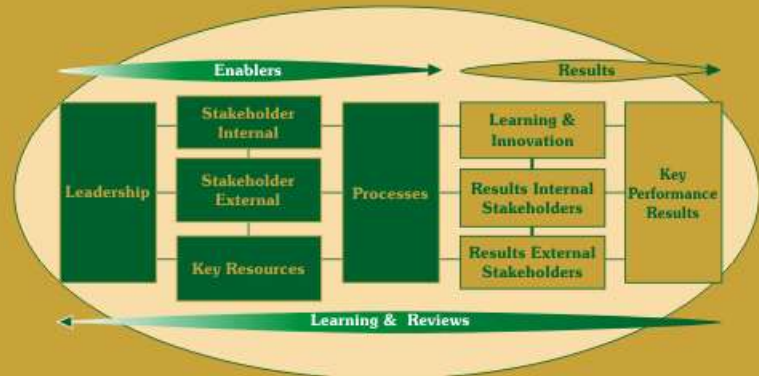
Enablers

Results

Leadership

Stakeholder Internal

Stakeholder External

Key Resources

Processes

Learning & Innovation

Results Internal Stakeholders

Results External Stakeholders

Key Performance Results

Learning & Reviews